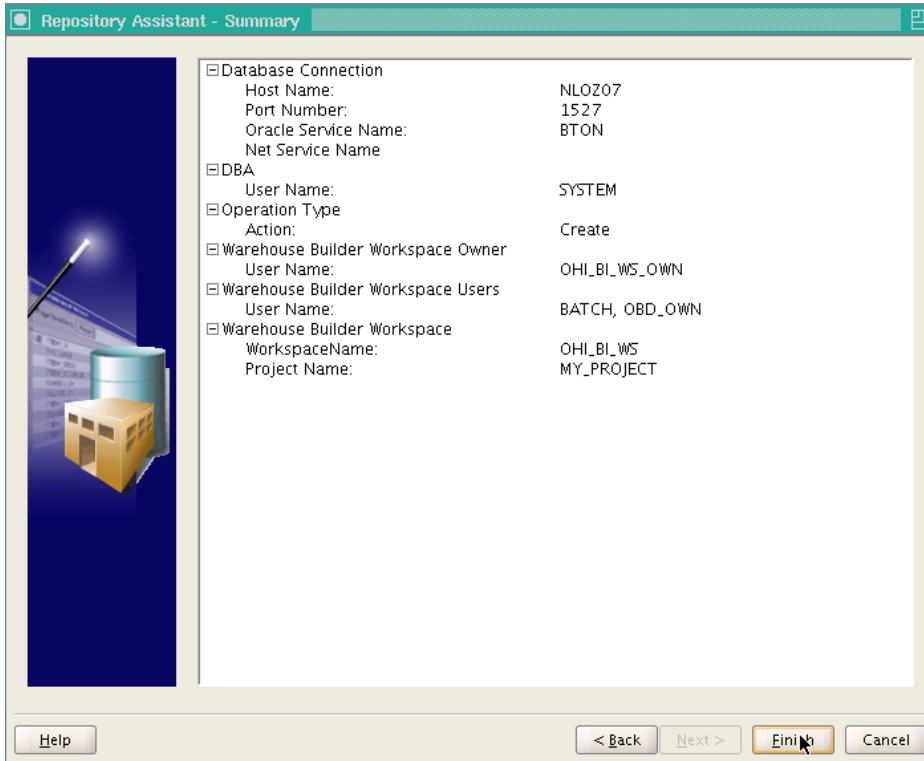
Repository Assistant - Summary

⊟Database Connection
Host Name: NLOZ07
Port Number: 1527
Oracle Service Name: BTON
Net Service Name
⊟DBA
User Name: SYSTEM
⊟Operation Type
Action: Create
⊟Warehouse Builder Workspace Owner
User Name: OHI_BI_WS_OWN
⊟Warehouse Builder Workspace Users
User Name: BATCH, OBD_OWN
⊟Warehouse Builder Workspace
WorkspaceName: OHI_BI_WS
Project Name: MY_PROJECT

Help

< Back

Next >

Finish

Cancel